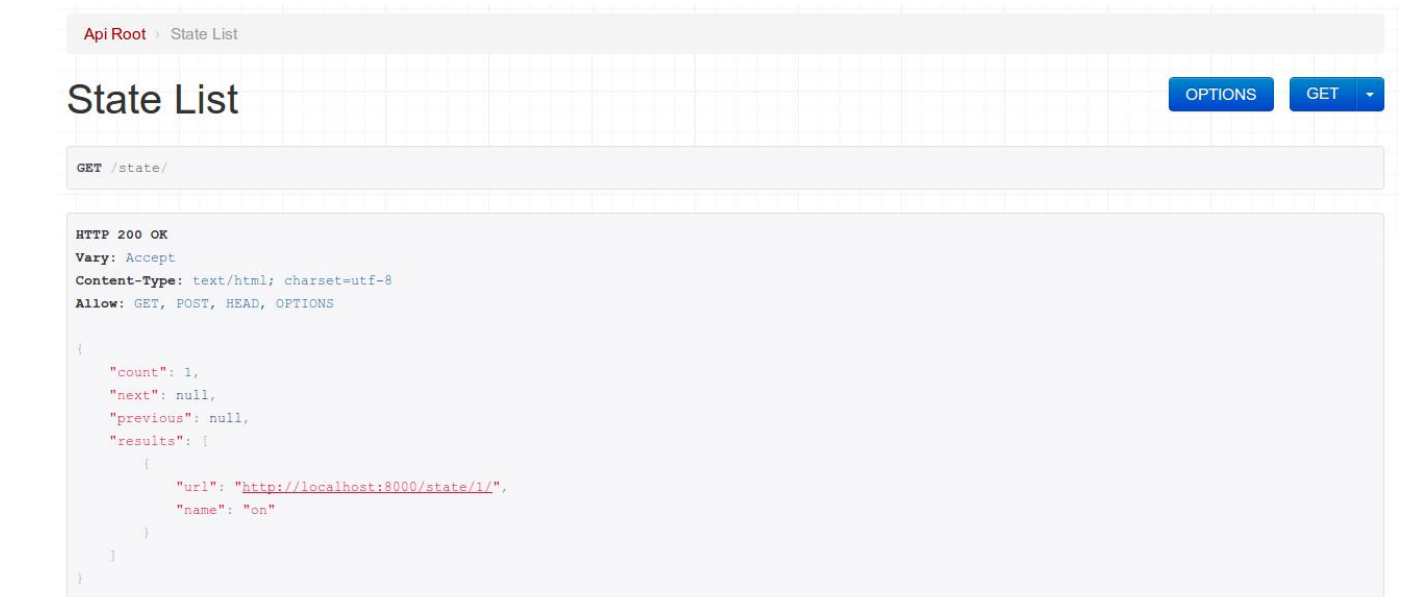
Api Root › State List

State List

OPTIONS GET

GET /state/

HTTP 200 OK
Vary: Accept
Content-Type: text/html; charset=utf-8
Allow: GET, POST, HEAD, OPTIONS

{
    "count": 1,
    "next": null,
    "previous": null,
    "results": [
        {
            "url": "http://localhost:8000/state/1/",
            "name": "on"
        }
    ]
}